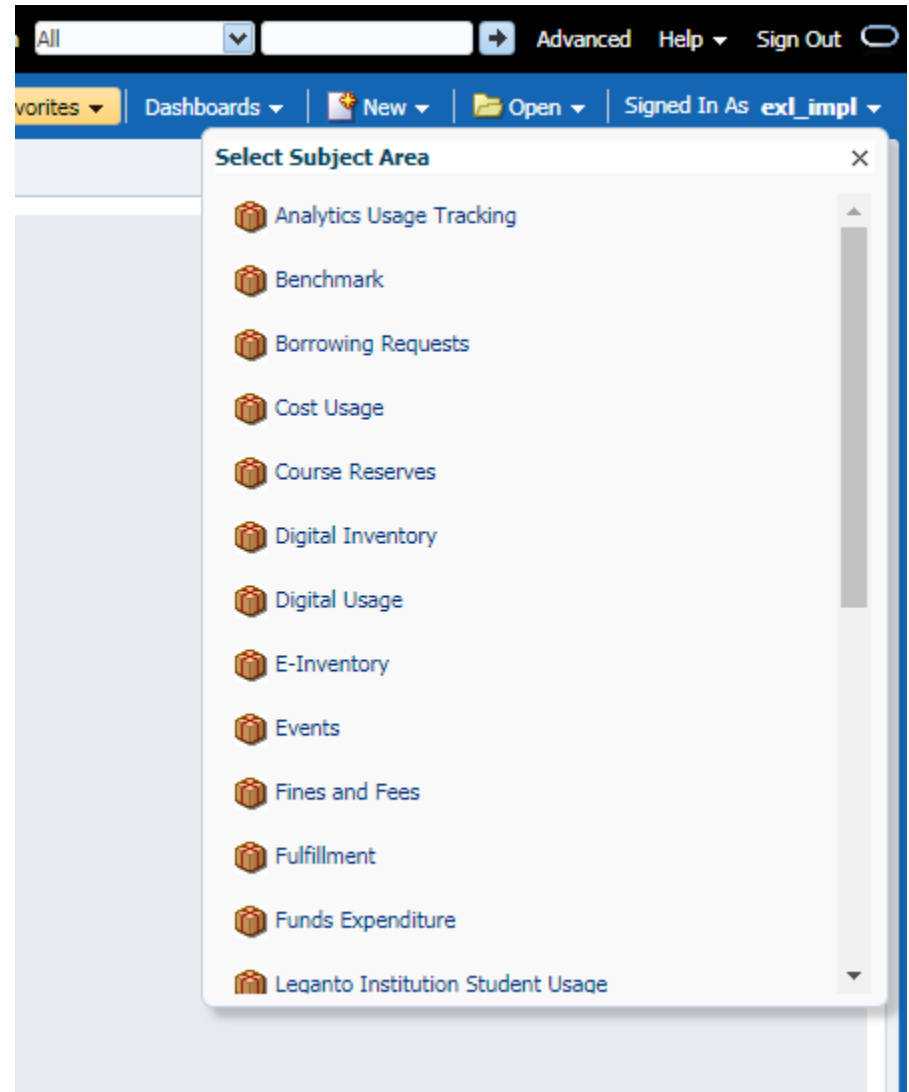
All

Advanced Help Sign Out

vorites Dashboards New Open Signed In As exl_impl

Select Subject Area

Analytics Usage Tracking

Benchmark

Borrowing Requests

Cost Usage

Course Reserves

Digital Inventory

Digital Usage

E-Inventory

Events

Fines and Fees

Fulfillment

Funds Expenditure

Leganto Institution Student Usage